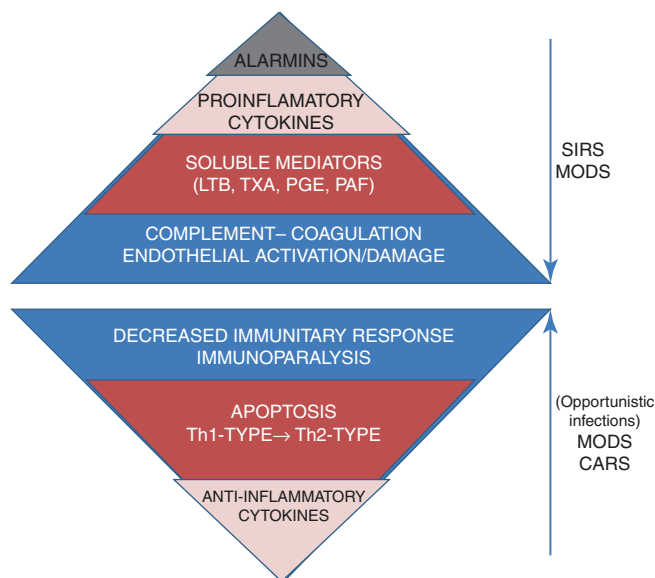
ALARMINS

PROINFLAMATORY CYTOKINES

SOLUBLE MEDIATORS (LTB, TXA, PGE, PAF)

COMPLEMENT– COAGULATION ENDOTHELIAL ACTIVATION/DAMAGE

SIRS MODS

DECREASED IMMUNITARY RESPONSE IMMUNOPARALYSIS

APOPTOSIS Th1-TYPE→ Th2-TYPE

ANTI-INFLAMMATORY CYTOKINES

(Opportunistic infections) MODS CARS